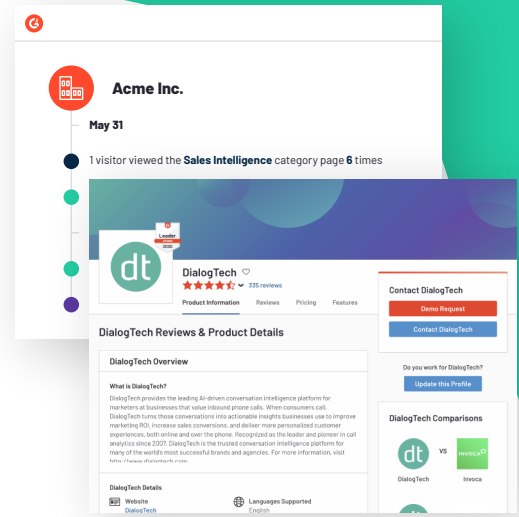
Acme Inc.

May 31

1 visitor viewed the Sales Intelligence category page 6 times

Leader
2020

dt

DialogTech
335 reviews

Product Information Reviews Pricing Features

DialogTech Reviews & Product Details

DialogTech Overview

What is DialogTech?

DialogTech provides the leading AI-driven conversation intelligence platform for marketers at businesses that value inbound phone calls. When consumers call, DialogTech turns those conversations into actionable insights businesses use to improve marketing ROI, increase sales conversions, and deliver more personalized customer experiences, both online and over the phone. Recognized as the leader and pioneer in call analytics since 2007, DialogTech is the trusted conversation intelligence platform for many of the world's most successful brands and agencies. For more information, visit http://www.dialogtech.com

DialogTech Details

Website
DialogTech

Languages Supported
English

Contact DialogTech

Demo Request

Contact DialogTech

Do you work for DialogTech?

Update this Profile

DialogTech Comparisons

dt
DialogTech

VS

INVOCA
Invoca